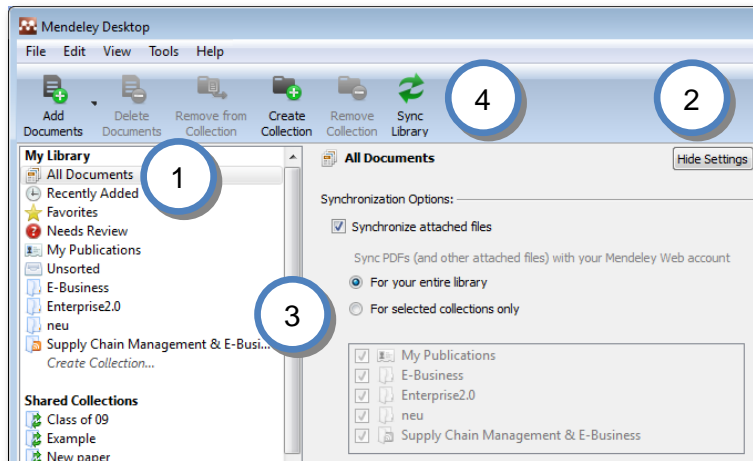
Mendeley Desktop

File Edit View Tools Help

Add Documents

Delete Documents

Remove from Collection

Create Collection

Remove Collection

Sync Library

4

2

My Library

All Documents

1

Recently Added

Favorites

Needs Review

My Publications

Unsorted

E-Business

Enterprise2.0

neu

Supply Chain Management & E-Busi...

Create Collection...

Shared Collections

Class of 09

Example

New paper

All Documents

Hide Settings

Synchronization Options:

Synchronize attached files

Sync PDFs (and other attached files) with your Mendeley Web account

For your entire library

3

For selected collections only

My Publications

E-Business

Enterprise2.0

neu

Supply Chain Management & E-Business